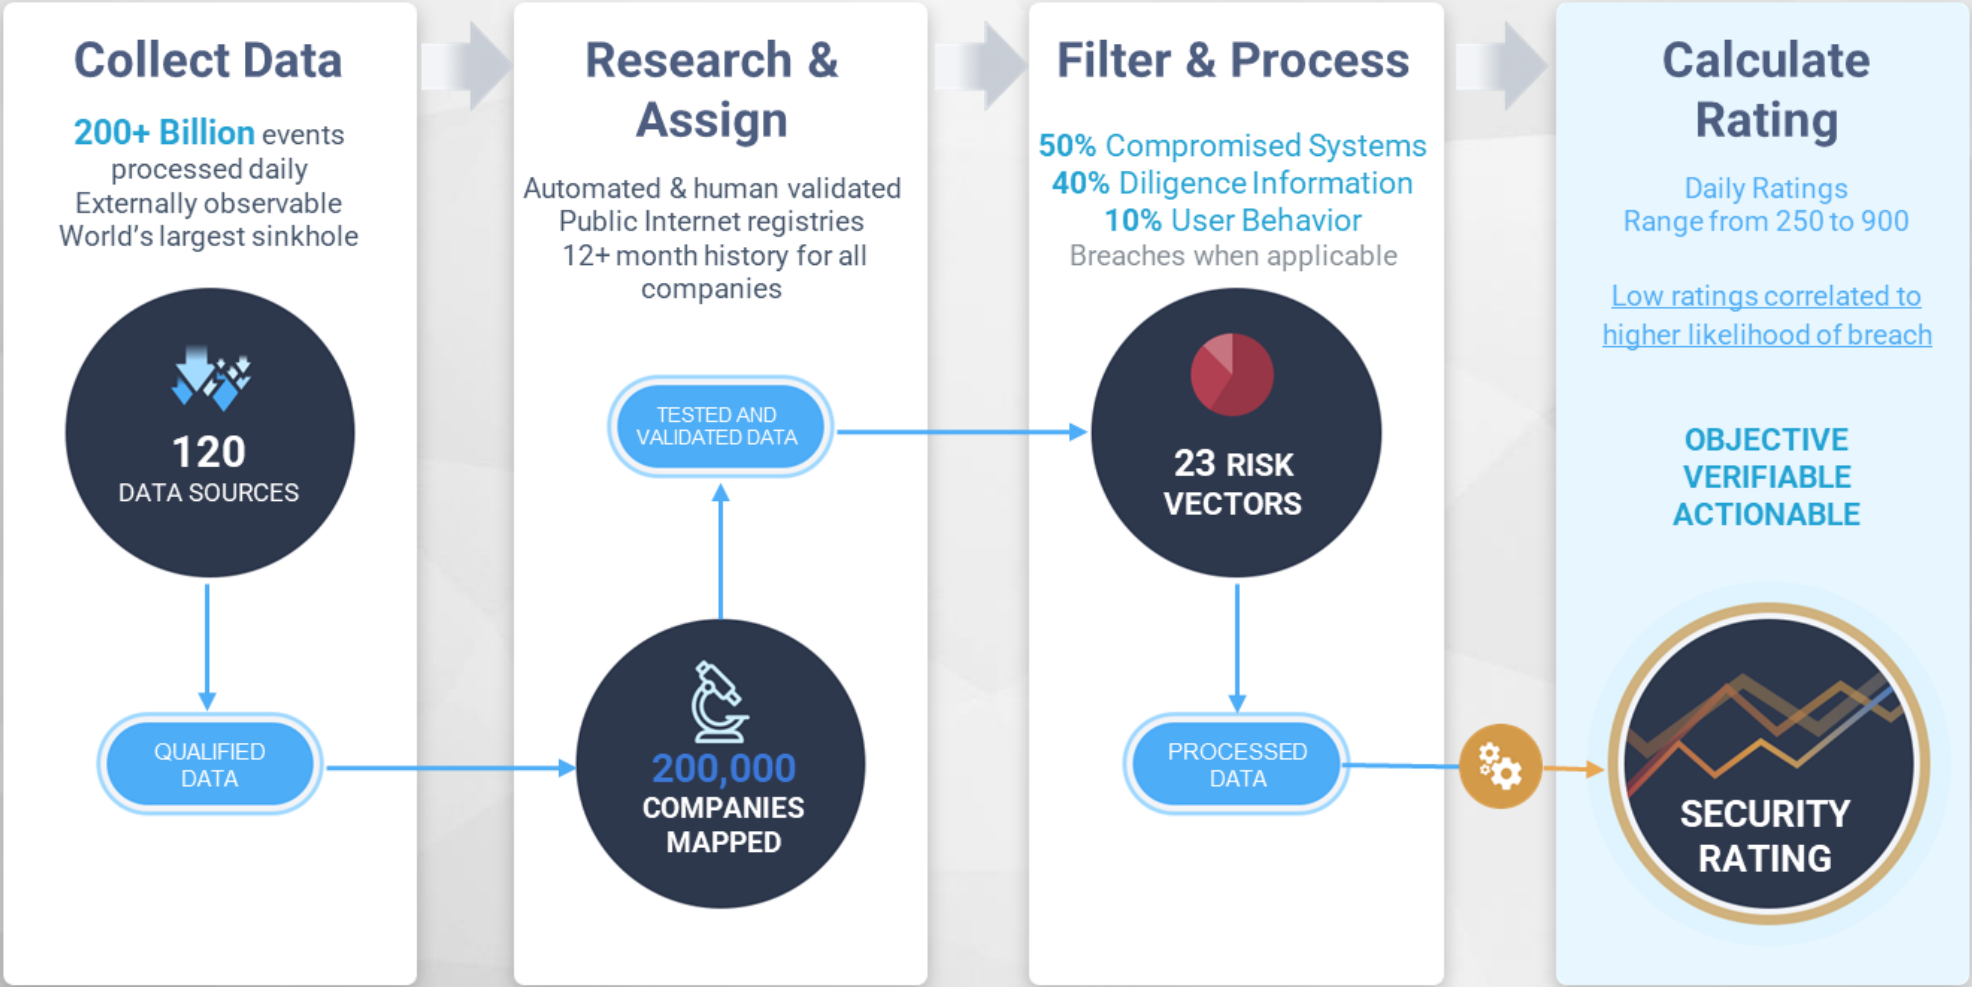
Collect Data

200+ Billion events processed daily
Externally observable
World's largest sinkhole

120
DATA SOURCES

QUALIFIED DATA

Research & Assign

Automated & human validated
Public Internet registries
12+ month history for all companies

TESTED AND VALIDATED DATA

200,000
COMPANIES MAPPED

Filter & Process

50% Compromised Systems
40% Diligence Information
10% User Behavior
Breaches when applicable

23 RISK VECTORS

PROCESSED DATA

Calculate Rating

Daily Ratings
Range from 250 to 900

Low ratings correlated to higher likelihood of breach

OBJECTIVE
VERIFIABLE
ACTIONABLE

SECURITY RATING